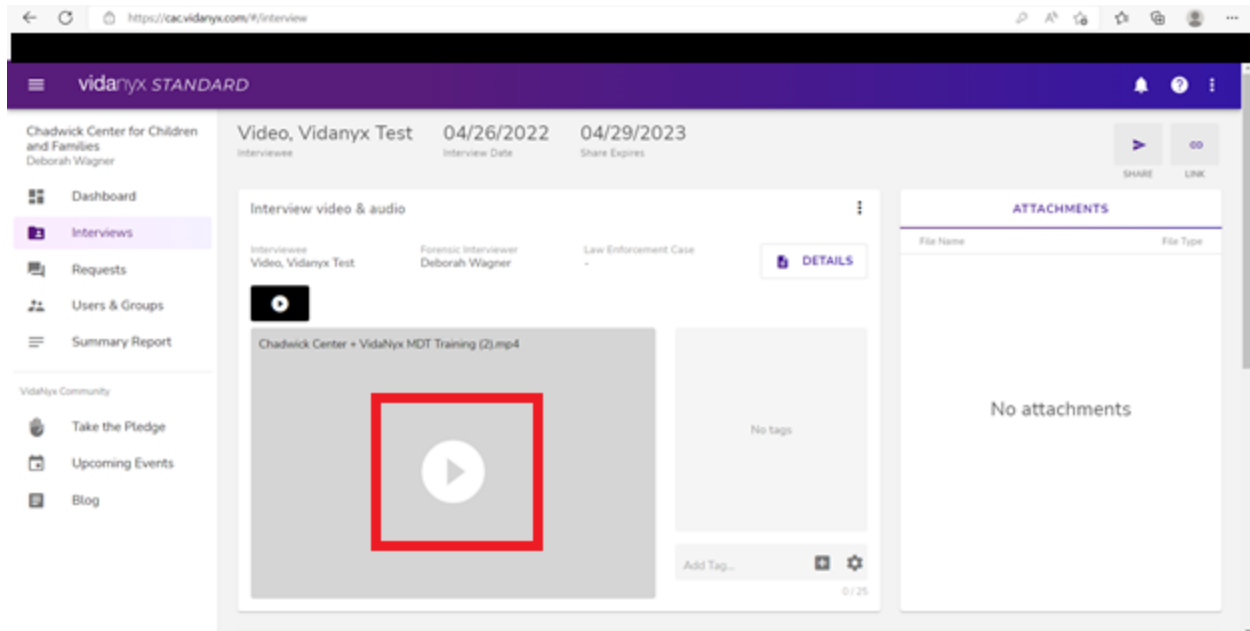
https://cac.vidanyx.com/#/interview

vidanyx STANDARD

Chadwick Center for Children and Families
Deborah Wagner

Dashboard
Interviews
Requests
Users & Groups
Summary Report

VidaNyx Community
Take the Pledge
Upcoming Events
Blog

Video, Vidanyx Test
Interviewee

04/26/2022
Interview Date

04/29/2023
Share Expires

SHARE
LINK

Interview video & audio

Interviewee
Video, Vidanyx Test

Forensic Interviewer
Deborah Wagner

Law Enforcement Case
-

DETAILS

Chadwick Center + VidaNyx MDT Training (2).mp4

No tags

Add Tag...

0 / 25

ATTACHMENTS

File Name
File Type

No attachments